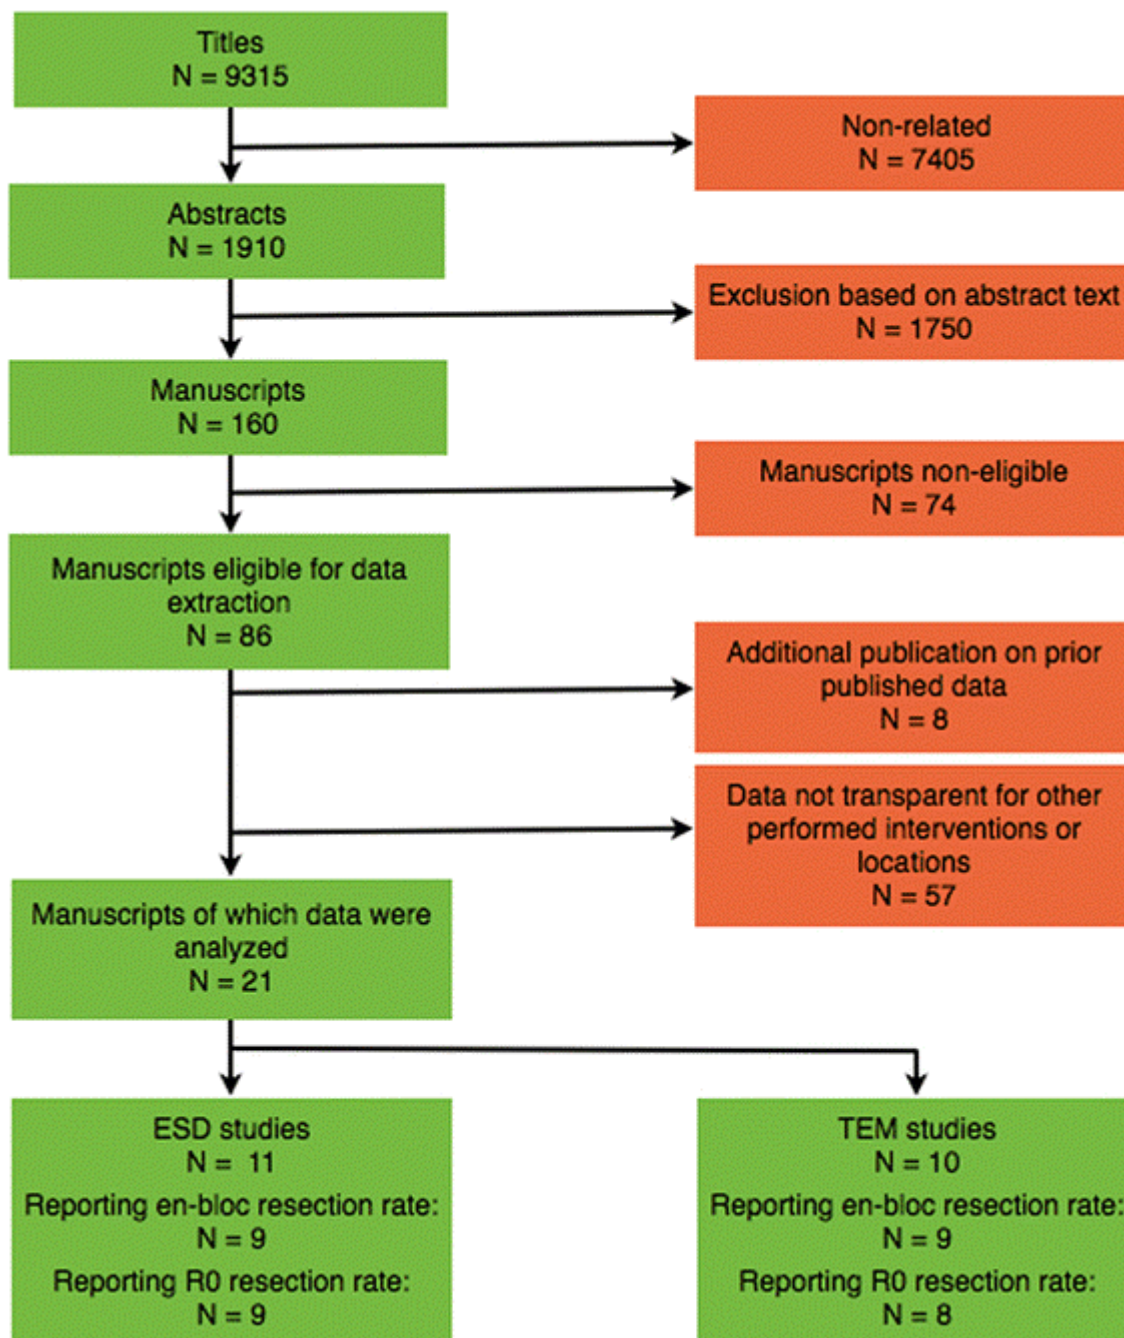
Titles
N = 9315

Non-related
N = 7405

Abstracts
N = 1910

Exclusion based on abstract text
N = 1750

Manuscripts
N = 160

Manuscripts non-eligible
N = 74

Manuscripts eligible for data extraction
N = 86

Additional publication on prior published data
N = 8

Data not transparent for other performed interventions or locations
N = 57

Manuscripts of which data were analyzed
N = 21

ESD studies
N = 11
Reporting en-bloc resection rate:
N = 9
Reporting R0 resection rate:
N = 9

TEM studies
N = 10
Reporting en-bloc resection rate:
N = 9
Reporting R0 resection rate:
N = 8